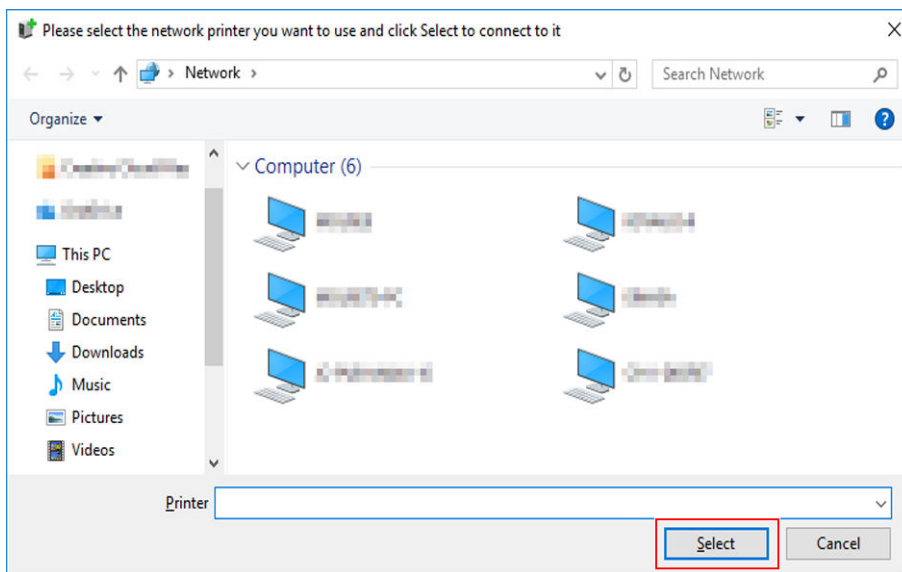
Please select the network printer you want to use and click Select to connect to it

Network

Search Network

Organize

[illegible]

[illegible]

This PC

Desktop

Documents

Downloads

Music

Pictures

Videos

Computer (6)

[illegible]

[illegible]

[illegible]

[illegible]

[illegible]

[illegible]

Printer

Select

Cancel